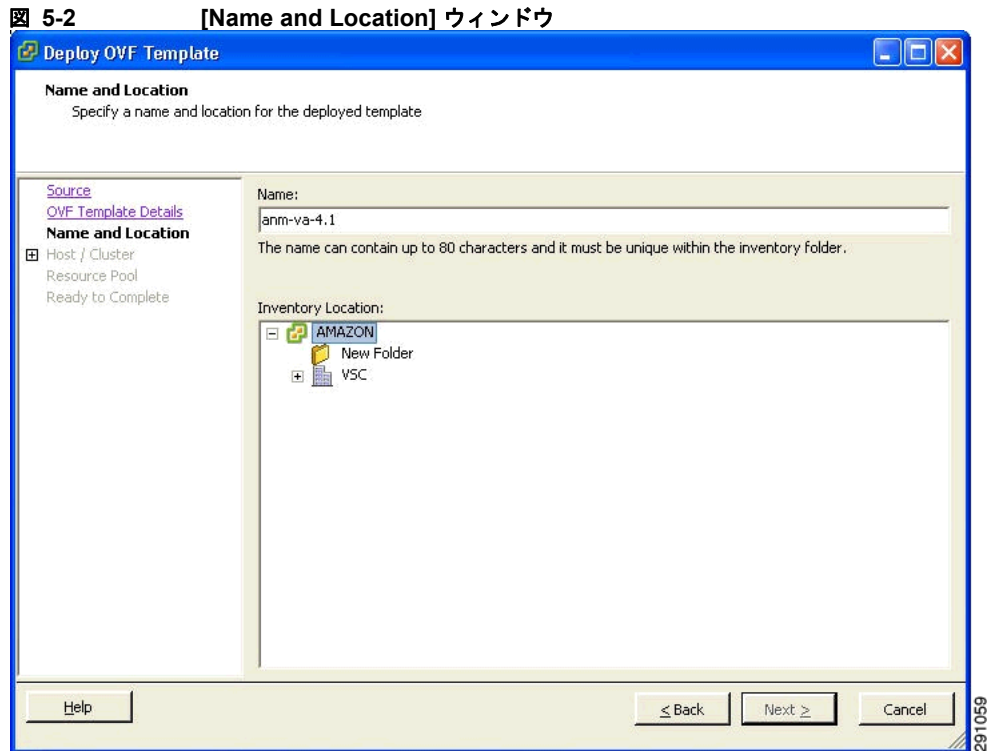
図 5-2 [Name and Location] ウィンドウ

Deploy OVF Template

Name and Location
Specify a name and location for the deployed template

Source
OVF Template Details
Name and Location
Host / Cluster
Resource Pool
Ready to Complete

Name:
anm-va-4.1
The name can contain up to 80 characters and it must be unique within the inventory folder.

Inventory Location:
AMAZON
New Folder
VSC

Help
< Back
Next >
Cancel

291059